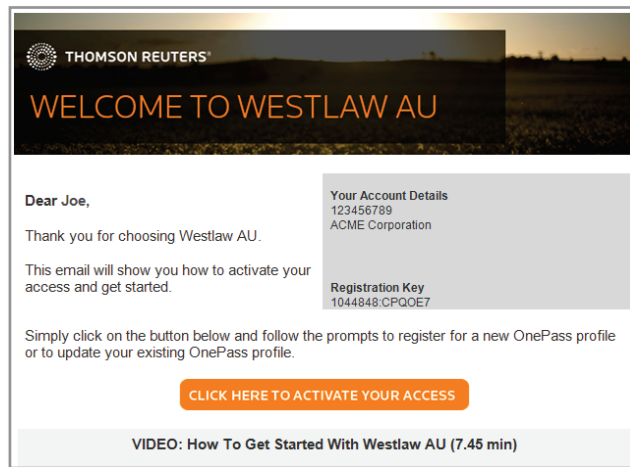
THOMSON REUTERS®

WELCOME TO WESTLAW AU

Dear Joe,

Thank you for choosing Westlaw AU.

This email will show you how to activate your access and get started.

Your Account Details
123456789
ACME Corporation

Registration Key
1044848:CPQOE7

Simply click on the button below and follow the prompts to register for a new OnePass profile or to update your existing OnePass profile.

CLICK HERE TO ACTIVATE YOUR ACCESS

VIDEO: How To Get Started With Westlaw AU (7.45 min)